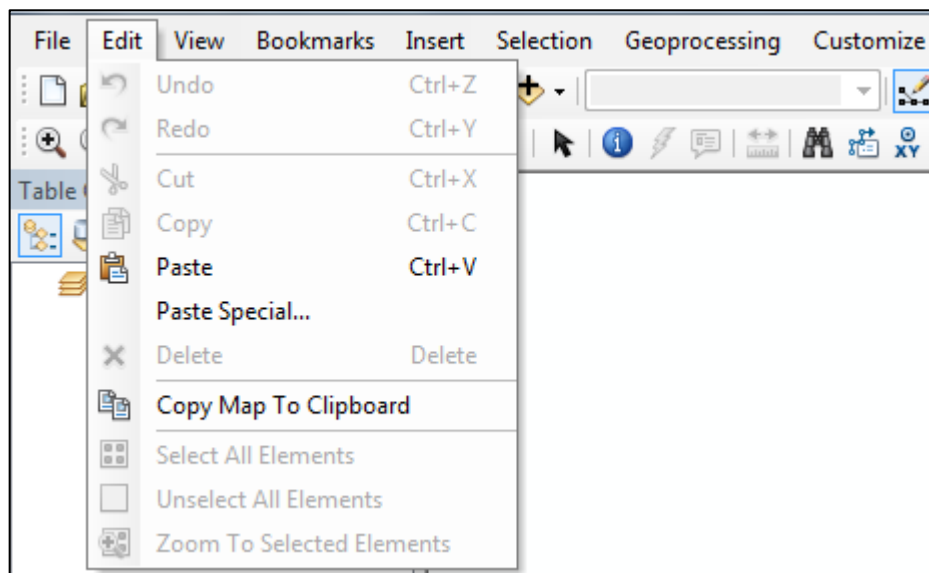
File Edit View Bookmarks Insert Selection Geoprocessing Customize

Undo Ctrl+Z
Redo Ctrl+Y
Cut Ctrl+X
Copy Ctrl+C
Paste Ctrl+V
Paste Special...
Delete Delete
Copy Map To Clipboard
Select All Elements
Unselect All Elements
Zoom To Selected Elements

Table

XY